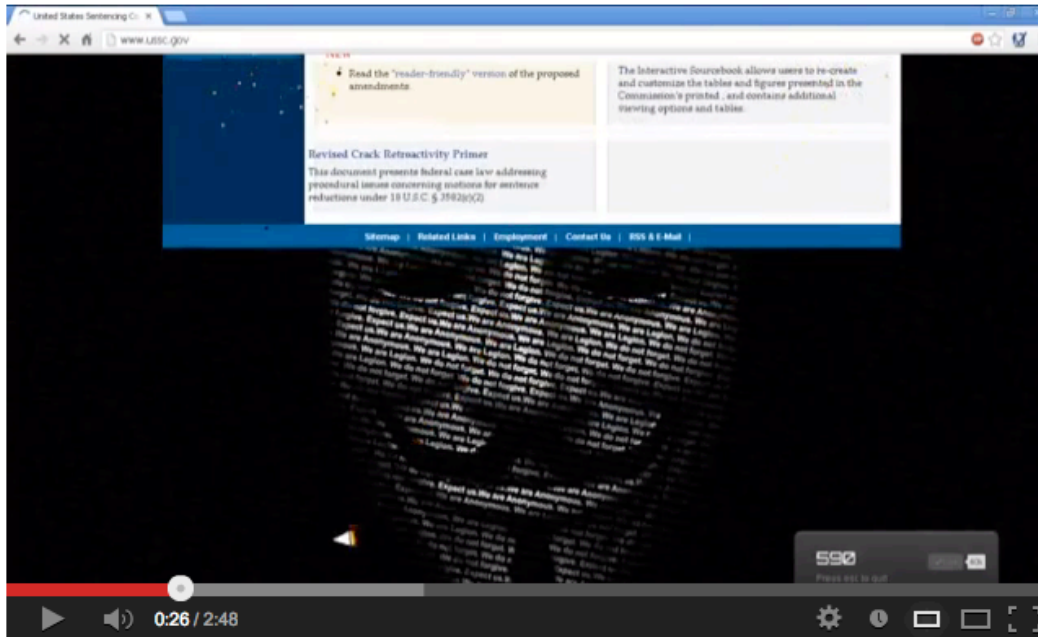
United States Sentencing Co ×

www.ussc.gov

Read the "reader-friendly" version of the proposed amendments.

The Interactive Sourcebook allows users to re-create and customize the tables and figures presented in the Commission's printed , and contains additional viewing options and tables.

Revised Crack Retroactivity Primer

This document presents federal case law addressing procedural issues concerning motions for sentence reductions under 18 U.S.C. § 3582(c)(2)

Sitemap | Related Links | Employment | Contact Us | RSS & E-Mail |

We are Anonymous. We are Legion. We do not forgive. We do not forget. Expect us.

590

Press esc to quit

0:26 / 2:48